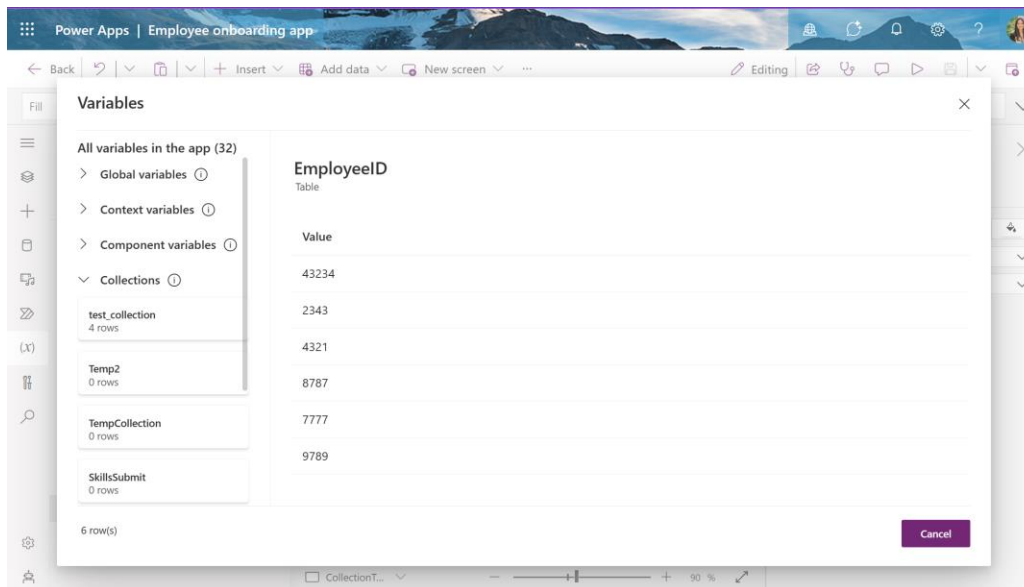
Power Apps | Employee onboarding app

← Back | Insert | Add data | New screen | ··· | Editing

Fill

Variables

All variables in the app (32)

> Global variables

> Context variables

> Component variables

∨ Collections

test_collection
4 rows

Temp2
0 rows

TempCollection
0 rows

SkillsSubmit
0 rows

EmployeeID
Table

| Value |
|---|
| 43234 |
| 2343 |
| 4321 |
| 8787 |
| 7777 |
| 9789 |

6 row(s)

Cancel

CollectionT...

90 %